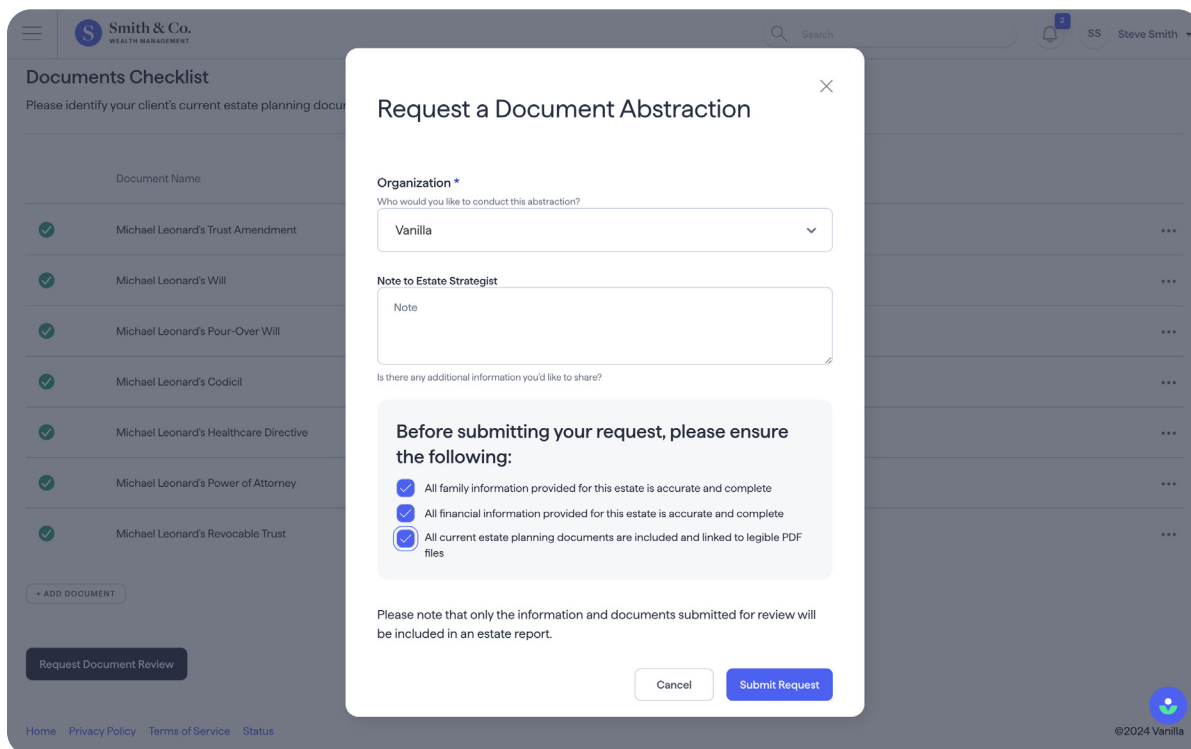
S Smith & Co.
WEALTH MANAGEMENT

Search

2

SS Steve Smith

Documents Checklist

Please identify your client's current estate planning docu

Document Name

Michael Leonard's Trust Amendment

Michael Leonard's Will

Michael Leonard's Pour-Over Will

Michael Leonard's Codicil

Michael Leonard's Healthcare Directive

Michael Leonard's Power of Attorney

Michael Leonard's Revocable Trust

+ ADD DOCUMENT

Request Document Review

Home Privacy Policy Terms of Service Status

©2024 Vanilla

Request a Document Abstraction

Organization *
Who would you like to conduct this abstraction?

Vanilla

Note to Estate Strategist

Note

Is there any additional information you'd like to share?

Before submitting your request, please ensure the following:

All family information provided for this estate is accurate and complete

All financial information provided for this estate is accurate and complete

All current estate planning documents are included and linked to legible PDF files

Please note that only the information and documents submitted for review will be included in an estate report.

Cancel

Submit Request